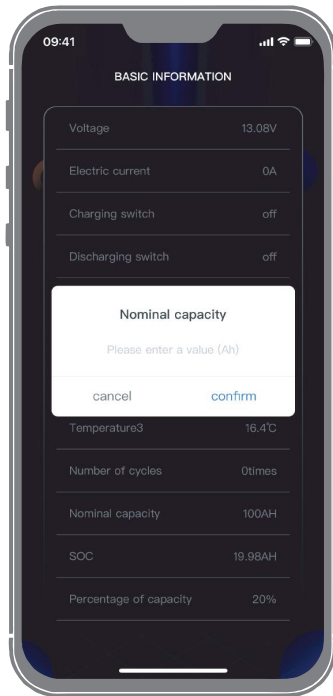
09:41

BASIC INFORMATION

Voltage 13.08V

Electric current 0A

Charging switch off

Discharging switch off

Nominal capacity

Please enter a value (Ah)

cancel confirm

Temperature3 16.4℃

Number of cycles 0times

Nominal capacity 100AH

SOC 19.98AH

Percentage of capacity 20%